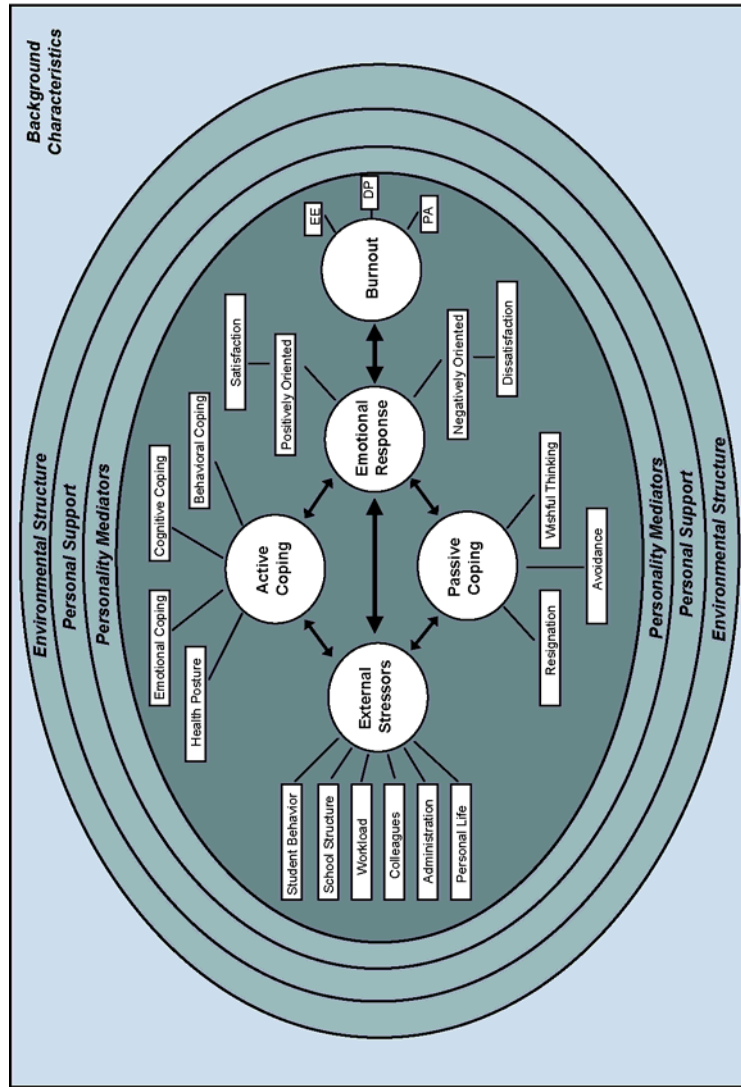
Background Characteristics

Environmental Structure

Personal Support

Personality Mediators

Burnout

EE

DP

PA

Satisfaction

Positively Oriented

Emotional Response

Negatively Oriented

Dissatisfaction

Cognitive Coping

Behavioral Coping

Active Coping

Emotional Coping

Health Posture

Passive Coping

Wishful Thinking

Avoidance

Resignation

External Stressors

Student Behavior

School Structure

Workload

Colleagues

Administration

Personal Life

Personality Mediators

Personal Support

Environmental Structure